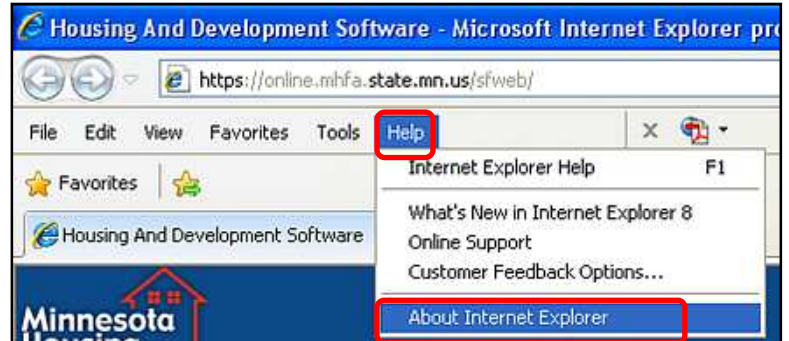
Housing And Development Software - Microsoft Internet Explorer pr

https://online.mhfa.state.mn.us/sfweb/

File Edit View Favorites Tools Help

Favorites

Housing And Development Software

Internet Explorer Help F1

What's New in Internet Explorer 8

Online Support

Customer Feedback Options...

About Internet Explorer

Minnesota

Housing